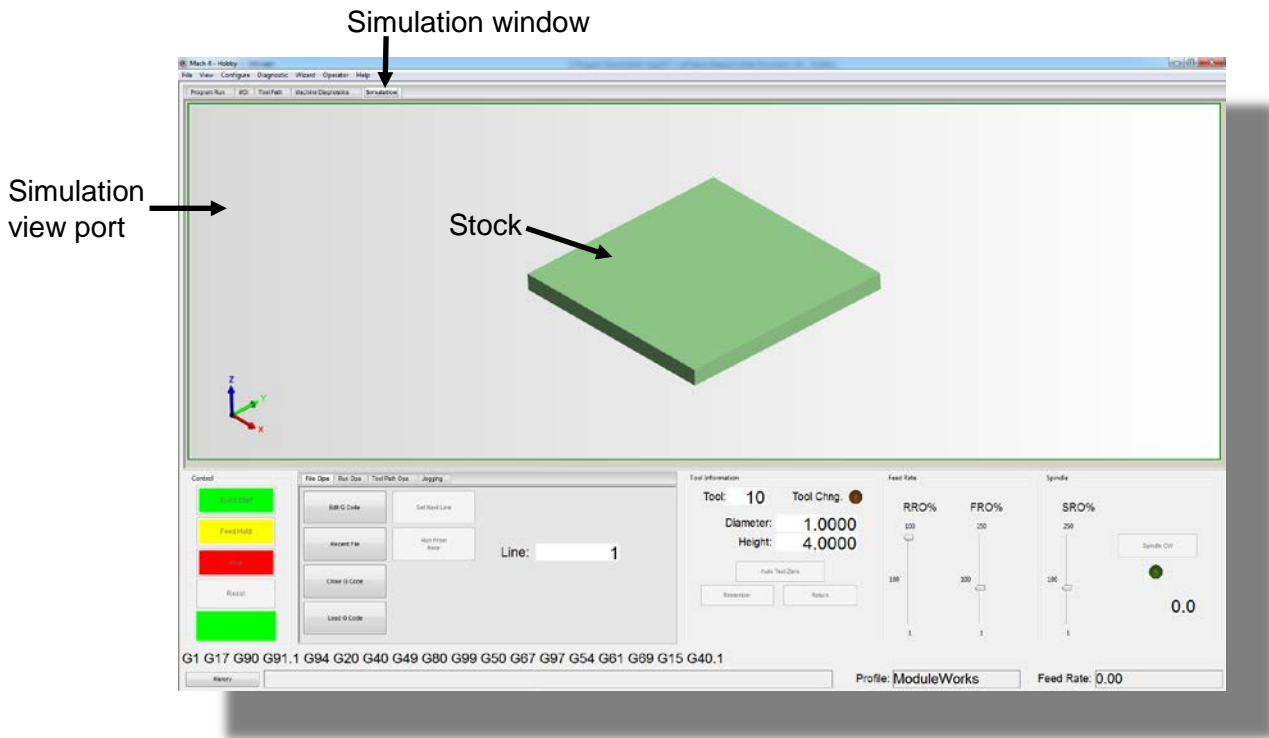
Simulation window

Mach4 - Hobby

File View Configure Diagnostic Wizard Operator Help

Program Run MDI Tool Path Machine Diagnostics Simulation

Simulation view port

Stock

Z
Y
X

Control

Cycle Start

Feed Hold

Stop

Reset

File Ops Run Ops Tool Path Ops Jogging

Edit G Code

Set Next Line

Recent File

Run From Here

Line: 1

Close G Code

Load G Code

Tool Information

Tool: 10 Tool Chng.

Diameter: 1.0000

Height: 4.0000

Auto Tool Zero

Remember

Return

Feed Rate

RRO% FRO%

100 250

100 100

1 1

Spindle

SRO%

250

100

1

Spindle CW

0.0

G1 G17 G90 G91.1 G94 G20 G40 G49 G80 G99 G50 G67 G97 G54 G61 G69 G15 G40.1

History

Profile: ModuleWorks

Feed Rate: 0.00